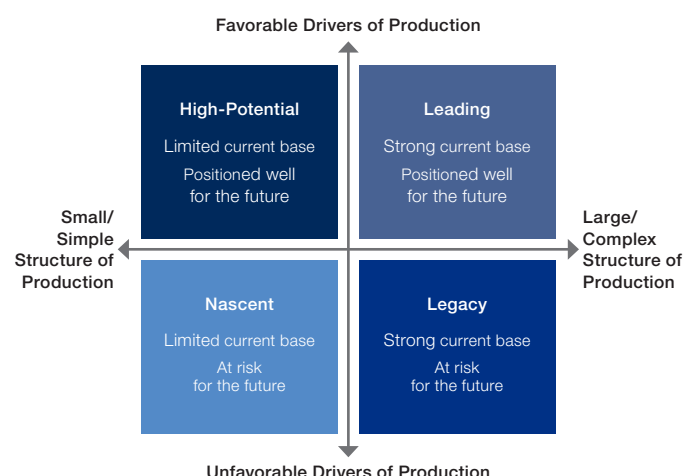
Favorable Drivers of Production

High-Potential

Limited current base

Positioned well for the future

Leading

Strong current base

Positioned well for the future

Small/ Simple Structure of Production

Large/ Complex Structure of Production

Nascent

Limited current base

At risk for the future

Legacy

Strong current base

At risk for the future

Unfavorable Drivers of Production